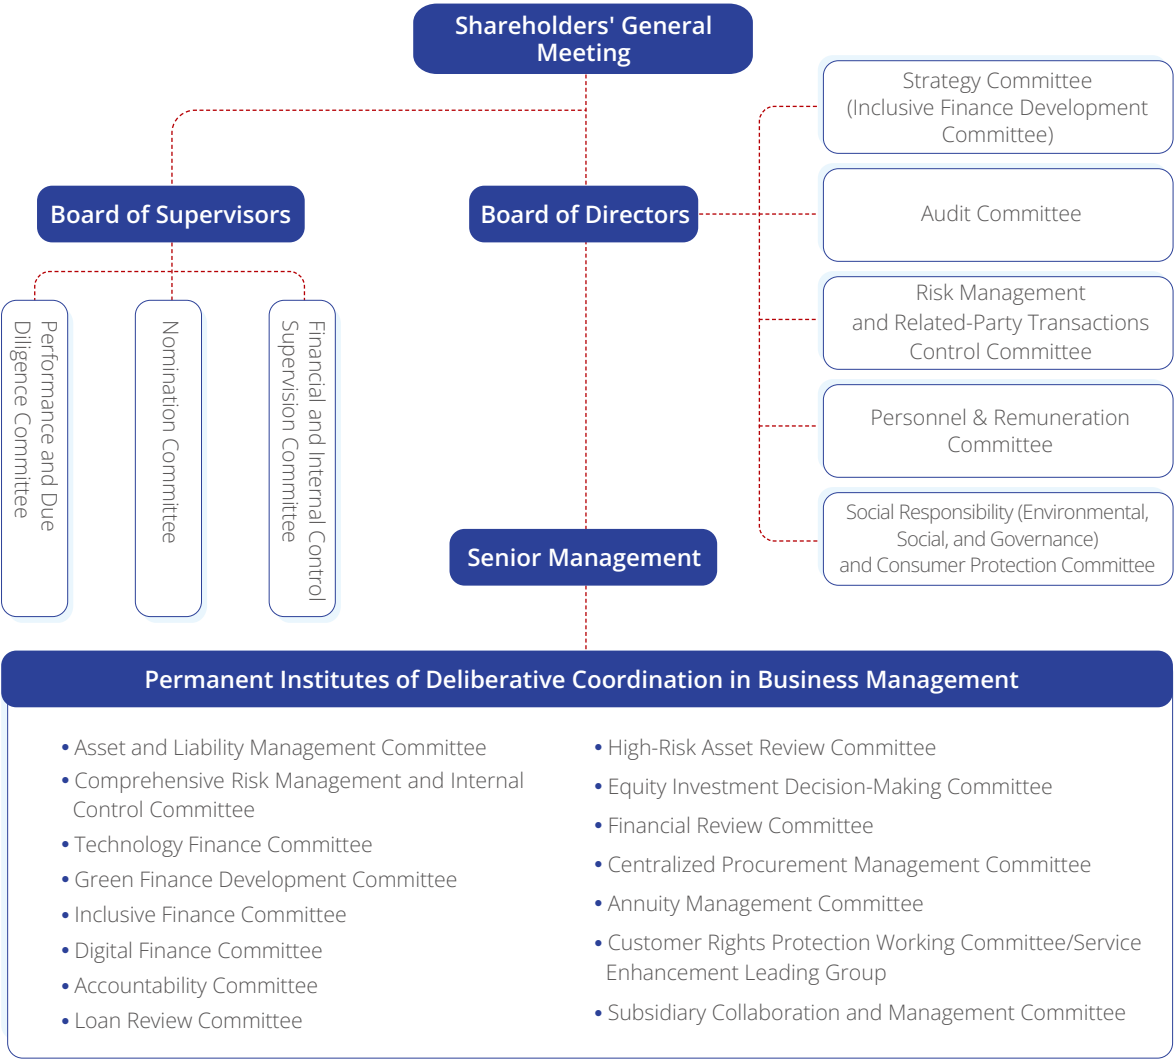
Shareholders' General Meeting

Board of Supervisors

Board of Directors

Performance and Due Diligence Committee

Nomination Committee

Financial and Internal Control Supervision Committee

Strategy Committee (Inclusive Finance Development Committee)

Audit Committee

Risk Management and Related-Party Transactions Control Committee

Personnel & Remuneration Committee

Social Responsibility (Environmental, Social, and Governance) and Consumer Protection Committee

Senior Management

Permanent Institutes of Deliberative Coordination in Business Management

• Asset and Liability Management Committee
• Comprehensive Risk Management and Internal Control Committee
• Technology Finance Committee
• Green Finance Development Committee
• Inclusive Finance Committee
• Digital Finance Committee
• Accountability Committee
• Loan Review Committee

• High-Risk Asset Review Committee
• Equity Investment Decision-Making Committee
• Financial Review Committee
• Centralized Procurement Management Committee
• Annuity Management Committee
• Customer Rights Protection Working Committee/Service Enhancement Leading Group
• Subsidiary Collaboration and Management Committee